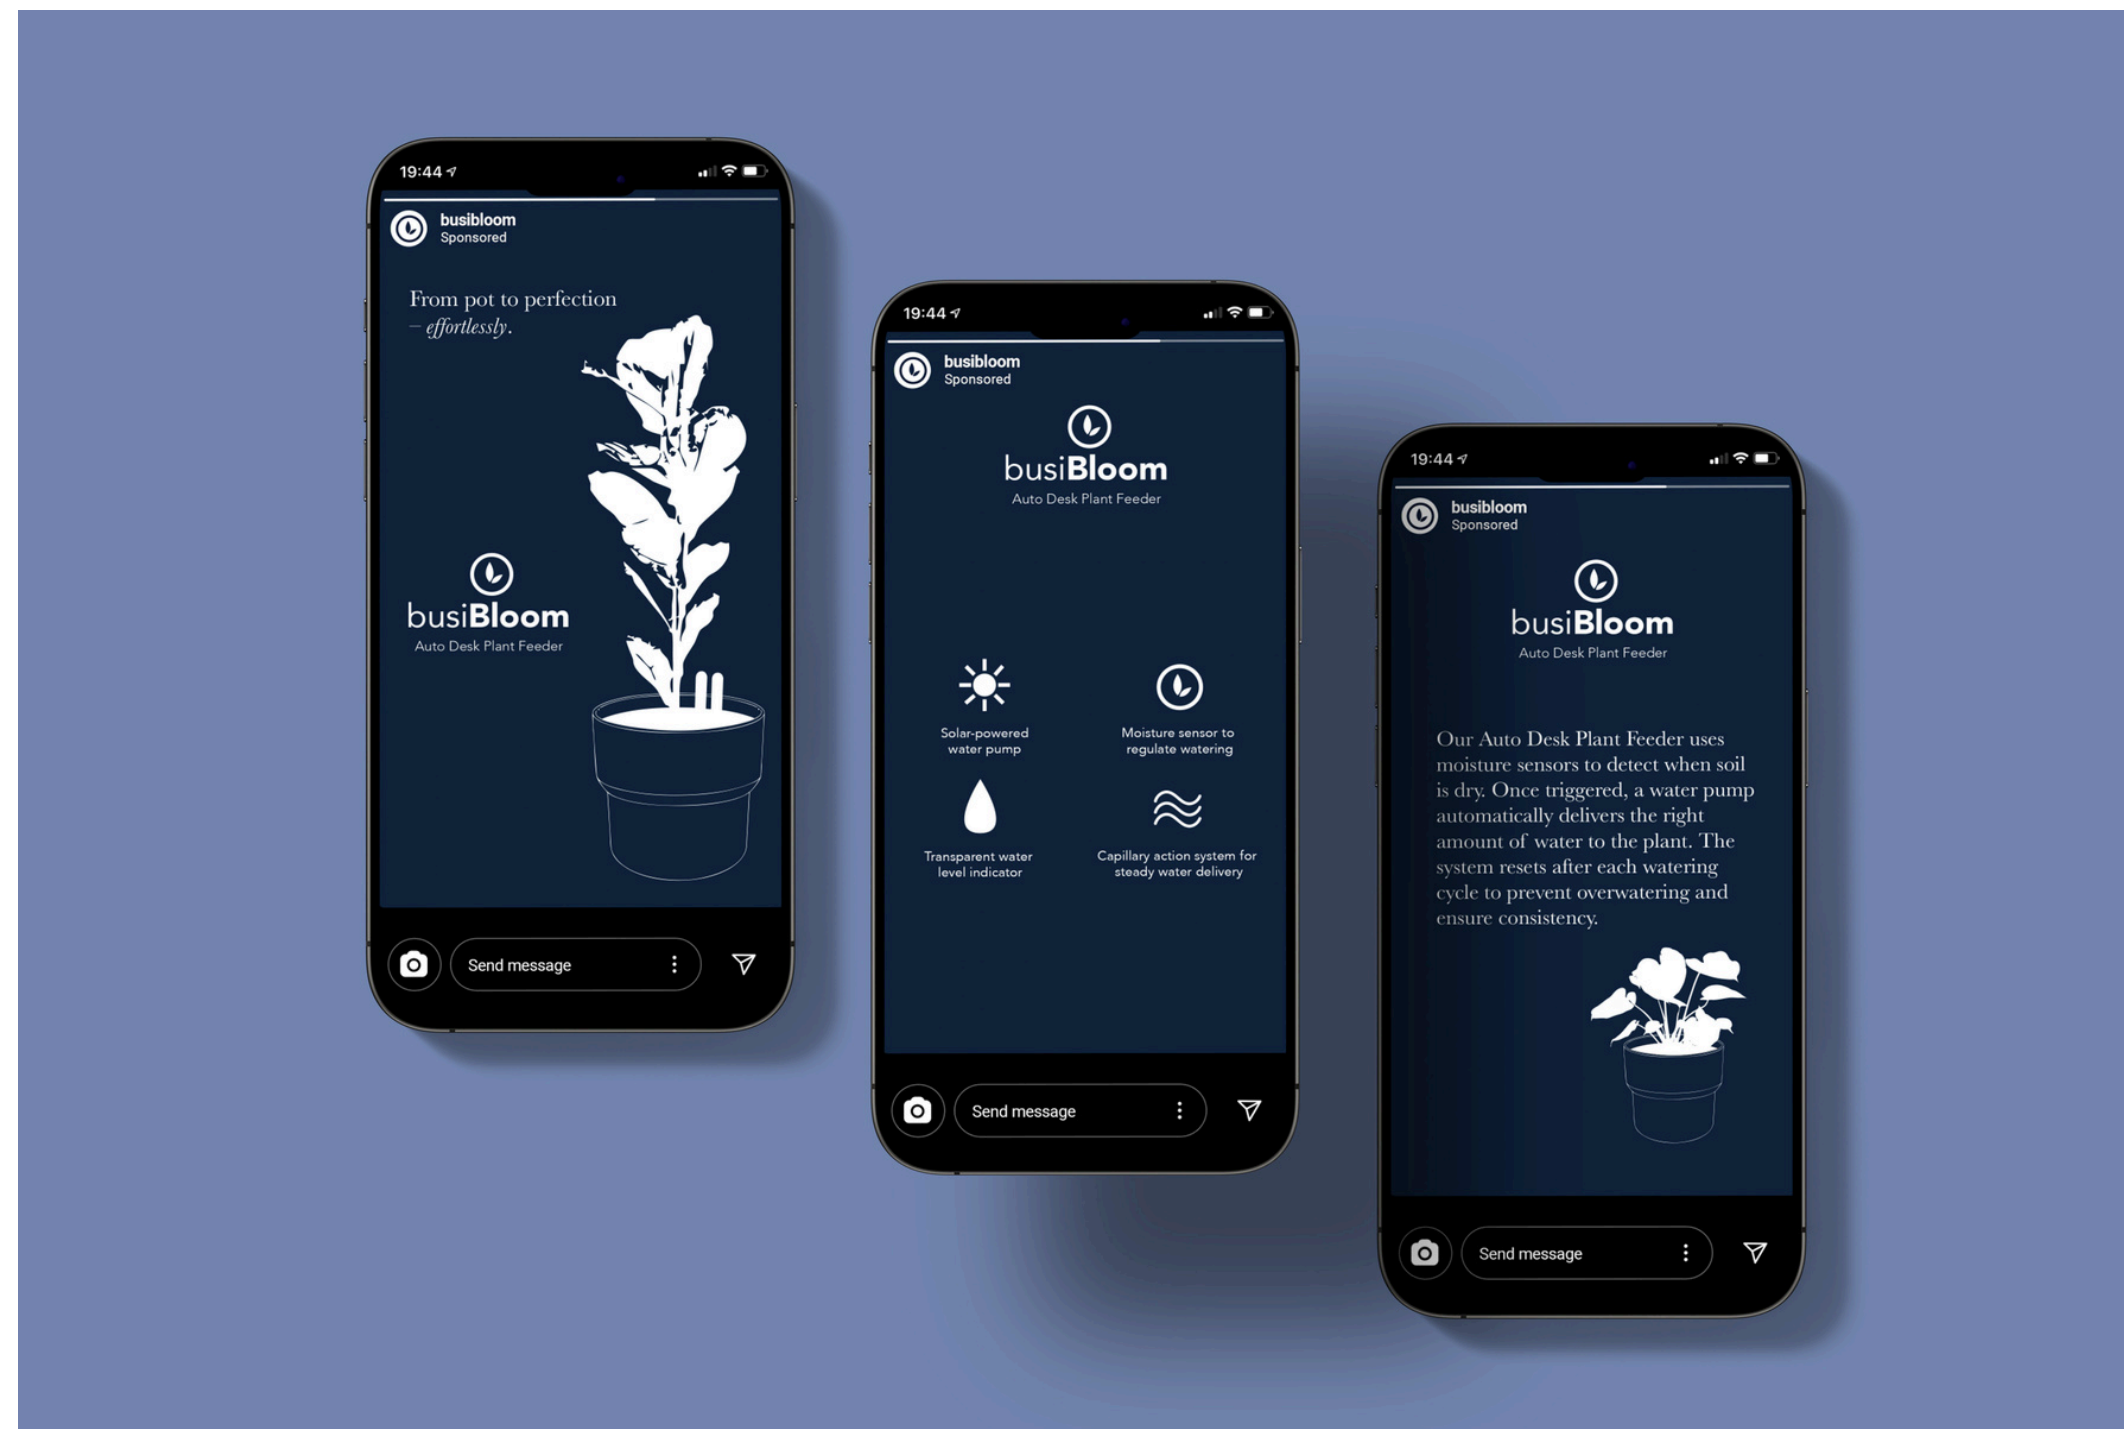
19:44

busibloom
Sponsored

From pot to perfection
– effortlessly.

busiBloom
Auto Desk Plant Feeder

Send message

19:44

busibloom
Sponsored

busiBloom
Auto Desk Plant Feeder

Solar-powered water pump

Moisture sensor to regulate watering

Transparent water level indicator

Capillary action system for steady water delivery

Send message

19:44

busibloom
Sponsored

busiBloom
Auto Desk Plant Feeder

Our Auto Desk Plant Feeder uses moisture sensors to detect when soil is dry. Once triggered, a water pump automatically delivers the right amount of water to the plant. The system resets after each watering cycle to prevent overwatering and ensure consistency.

Send message